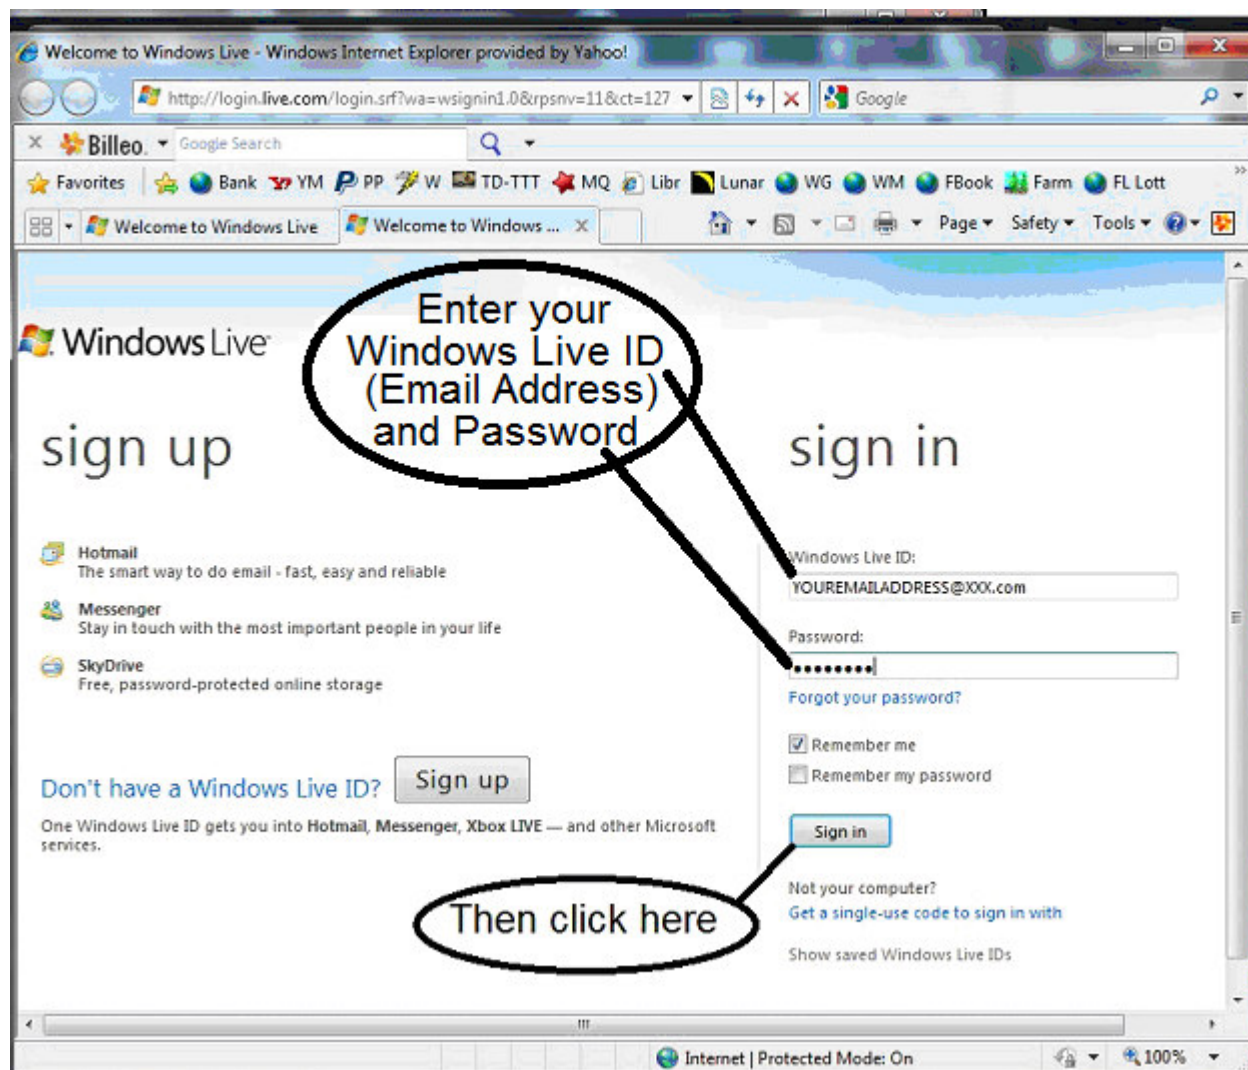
Welcome to Windows Live - Windows Internet Explorer provided by Yahoo!

http://login.live.com/login.srf?wa=wsignin1.0&rpsnv=11&ct=127

Google

Billeo. Google Search

Favorites Bank YM PP W TD-TTT MQ Libr Lunar WG WM FBook Farm FL Lott

Welcome to Windows Live Welcome to Windows ... Page Safety Tools

Windows Live

Enter your Windows Live ID (Email Address) and Password

sign up

sign in

Hotmail
The smart way to do email - fast, easy and reliable

Messenger
Stay in touch with the most important people in your life

SkyDrive
Free, password-protected online storage

Windows Live ID:
YOUREMAILADDRESS@XXX.com

Password:
••••••••

Forgot your password?

Remember me

Remember my password

Don't have a Windows Live ID? Sign up

One Windows Live ID gets you into Hotmail, Messenger, Xbox LIVE — and other Microsoft services.

Sign in

Then click here

Not your computer?
Get a single-use code to sign in with

Show saved Windows Live IDs

Internet | Protected Mode: On 100%